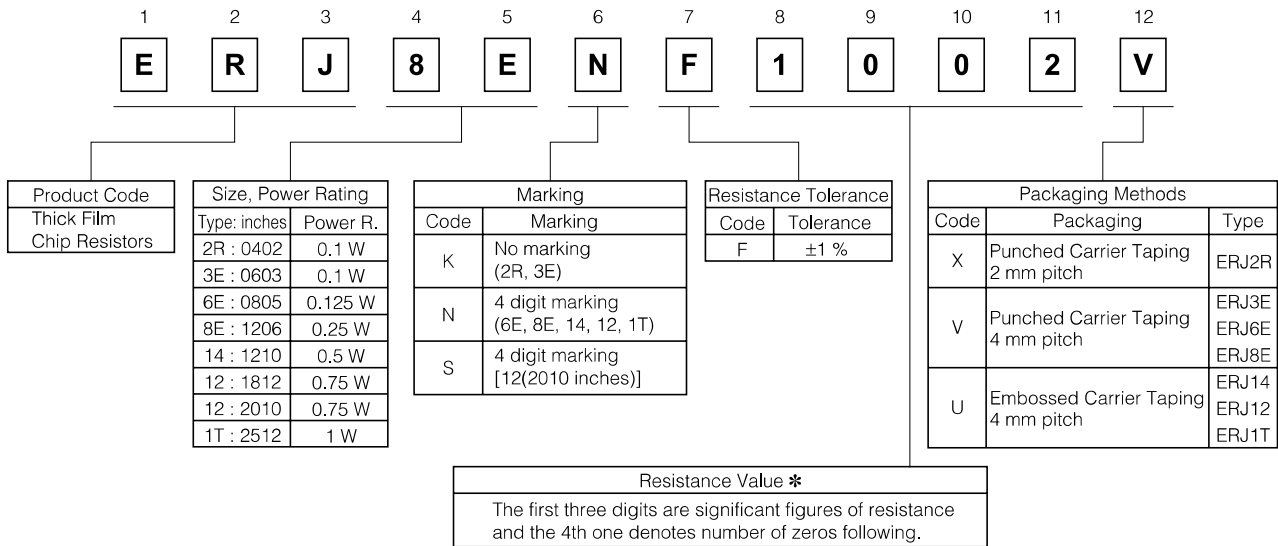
1 2 3 4 5 6 7 8 9 10 11 12

E R J 8 E N F 1 0 0 2 V

| Product Code |
|---|
| Thick Film Chip Resistors |

| Size, Power Rating | |
|---|---|
| Type: inches | Power R. |
| 2R : 0402 | 0.1 W |
| 3E : 0603 | 0.1 W |
| 6E : 0805 | 0.125 W |
| 8E : 1206 | 0.25 W |
| 14 : 1210 | 0.5 W |
| 12 : 1812 | 0.75 W |
| 12 : 2010 | 0.75 W |
| 1T : 2512 | 1 W |

| Marking | |
|---|---|
| Code | Marking |
| K | No marking (2R, 3E) |
| N | 4 digit marking (6E, 8E, 14, 12, 1T) |
| S | 4 digit marking [12(2010 inches)] |

| Resistance Tolerance | |
|---|---|
| Code | Tolerance |
| F | ±1 % |

| Packaging Methods | | |
|---|---|---|
| Code | Packaging | Type |
| X | Punched Carrier Taping 2 mm pitch | ERJ2R |
| V | Punched Carrier Taping 4 mm pitch | ERJ3E ERJ6E ERJ8E |
| U | Embossed Carrier Taping 4 mm pitch | ERJ14 ERJ12 ERJ1T |

| Resistance Value ✻ |
|---|
| The first three digits are significant figures of resistance and the 4th one denotes number of zeros following. |